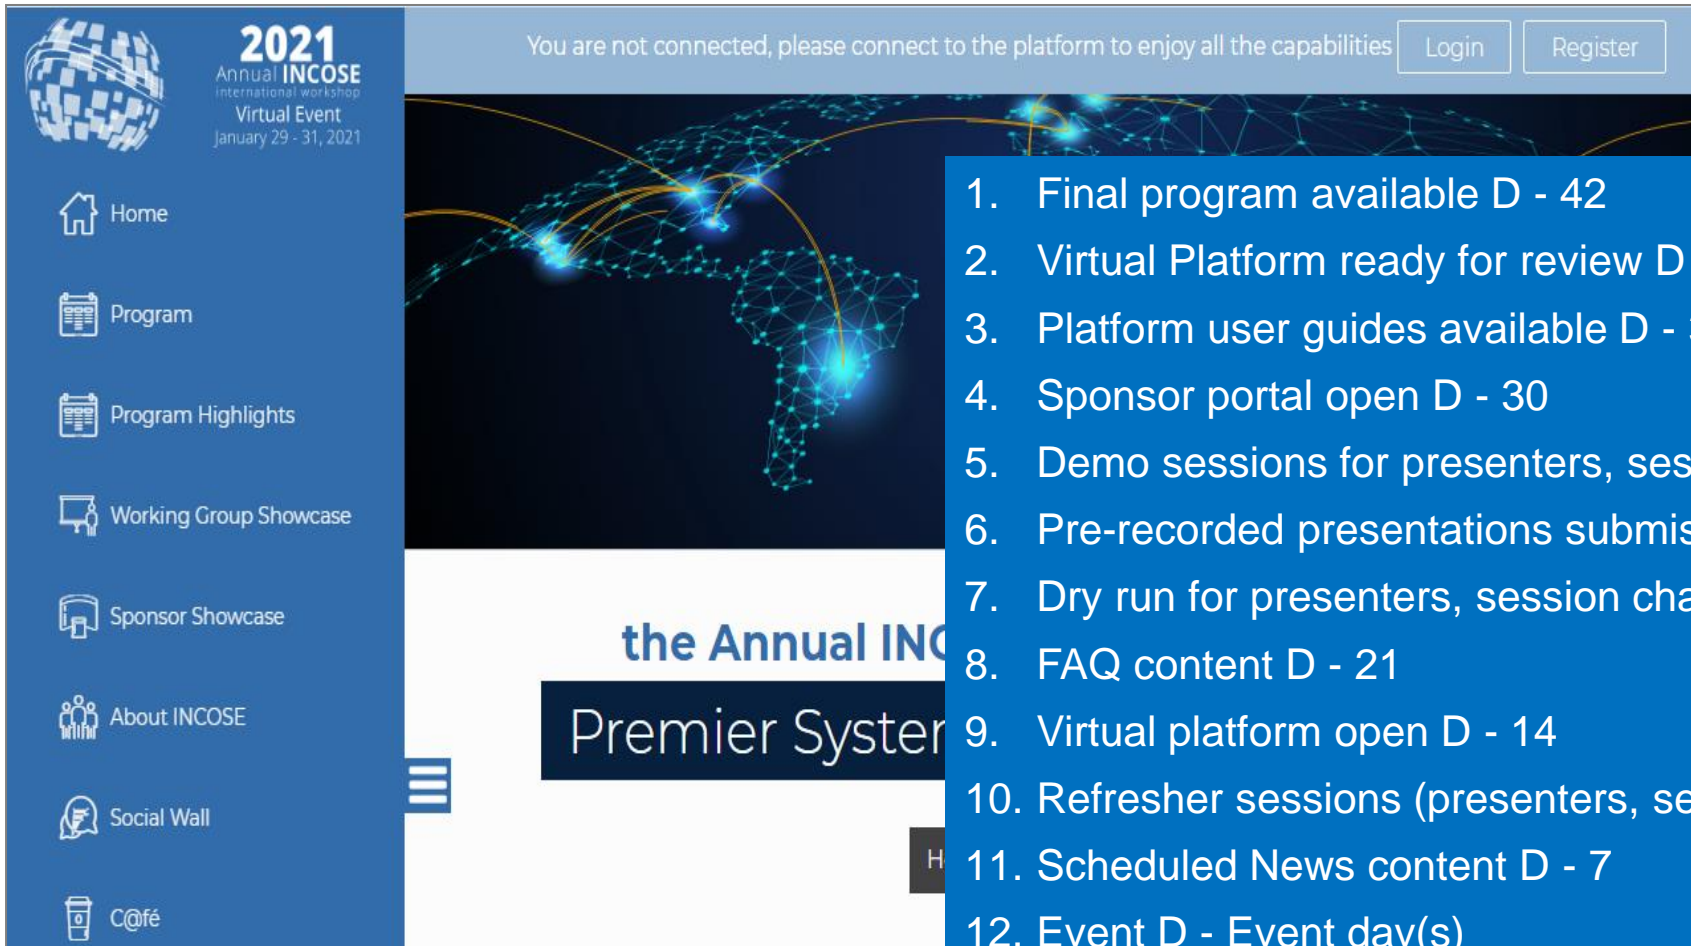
2021
Annual INCOSE
international workshop
Virtual Event
January 29 - 31, 2021

You are not connected, please connect to the platform to enjoy all the capabilities
Login
Register

Home
Program
Program Highlights
Working Group Showcase
Sponsor Showcase
About INCOSE
Social Wall
C@fé

the Annual INC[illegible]
Premier Syster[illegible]
H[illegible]

1. Final program available D - 42
2. Virtual Platform ready for review D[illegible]
3. Platform user guides available D - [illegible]
4. Sponsor portal open D - 30
5. Demo sessions for presenters, ses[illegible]
6. Pre-recorded presentations submis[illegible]
7. Dry run for presenters, session cha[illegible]
8. FAQ content D - 21
9. Virtual platform open D - 14
10. Refresher sessions (presenters, se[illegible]
11. Scheduled News content D - 7
12. Event D - Event day(s)